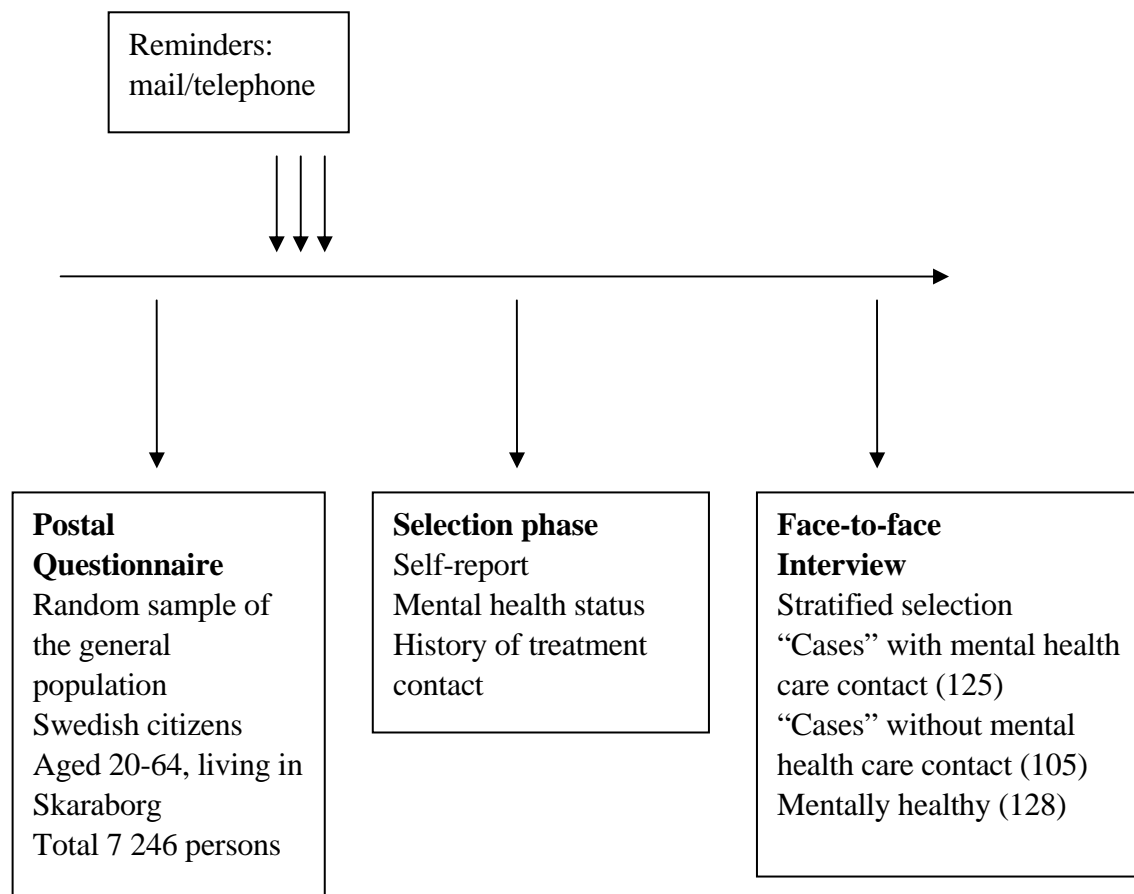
Reminders:
mail/telephone

**Postal Questionnaire**
Random sample of the general population
Swedish citizens
Aged 20-64, living in Skaraborg
Total 7 246 persons

**Selection phase**
Self-report
Mental health status
History of treatment contact

**Face-to-face Interview**
Stratified selection
"Cases" with mental health care contact (125)
"Cases" without mental health care contact (105)
Mentally healthy (128)